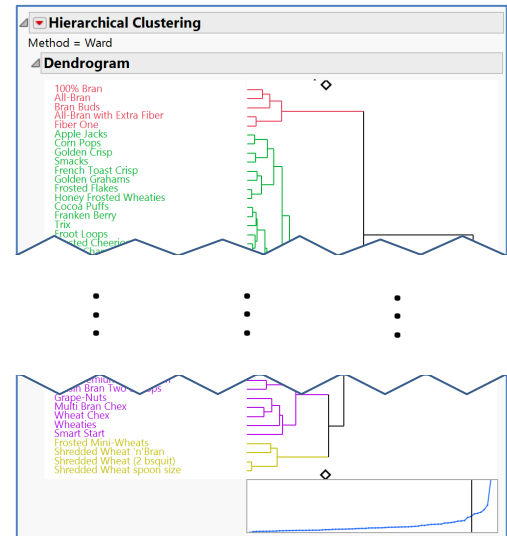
Hierarchical Clustering

Method = Ward

Dendrogram

100% Bran
All-Bran
Bran Buds
All-Bran with Extra Fiber
Fiber One
Apple Jacks
Corn Pops
Golden Crisp
Smacks
French Toast Crisp
Golden Grahams
Frosted Flakes
Honey Frosted Wheaties
Cocoa Puffs
Franken Berry
Trix
Froot Loops
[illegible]

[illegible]
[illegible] Bran Two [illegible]
Grape-Nuts
Multi Bran Chex
Wheat Chex
Wheaties
Smart Start
Frosted Mini-Wheats
Shredded Wheat 'n'Bran
Shredded Wheat (2 bsquit)
Shredded Wheat spoon size